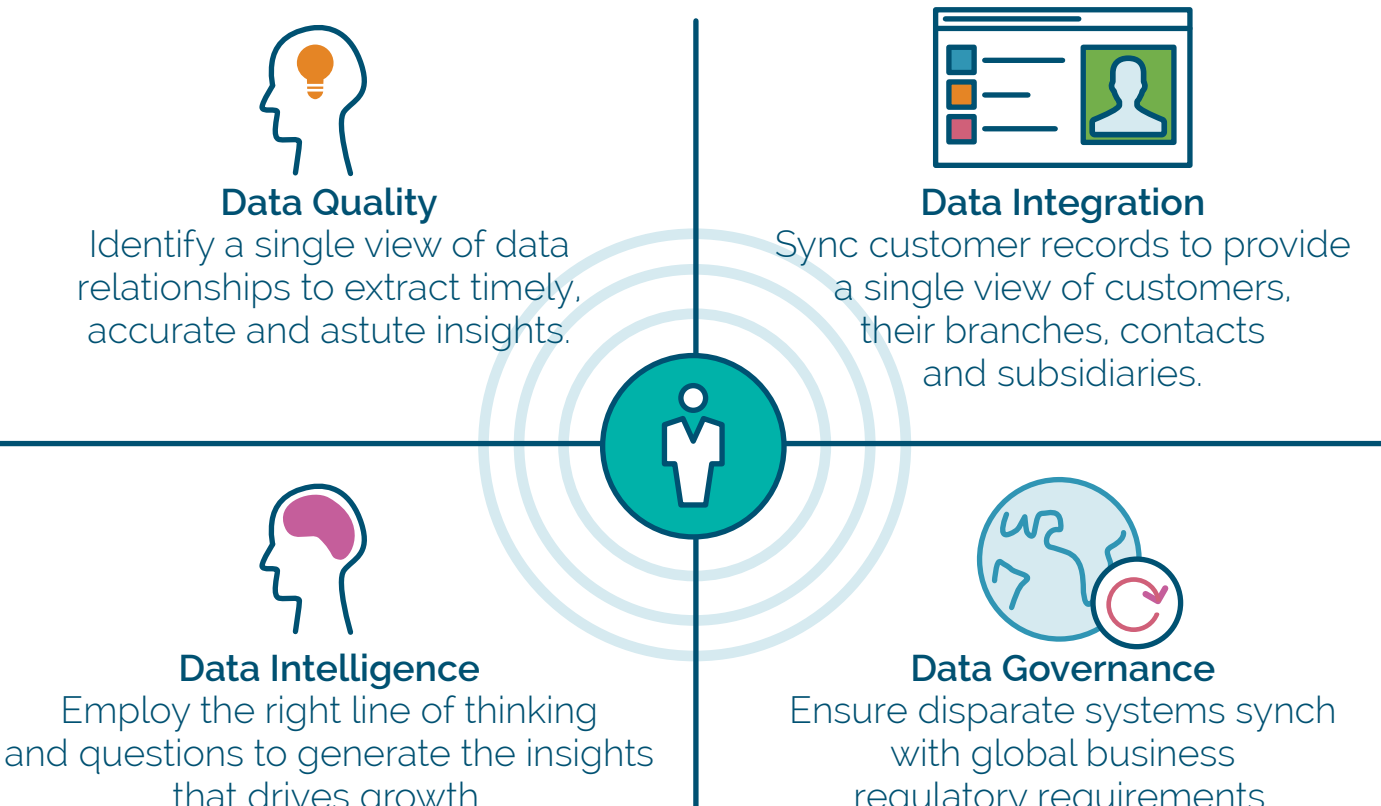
Data Quality
Identify a single view of data relationships to extract timely, accurate and astute insights.

Data Integration
Sync customer records to provide a single view of customers, their branches, contacts and subsidiaries.

Data Intelligence
Employ the right line of thinking and questions to generate the insights that drives growth

Data Governance
Ensure disparate systems synch with global business regulatory requirements